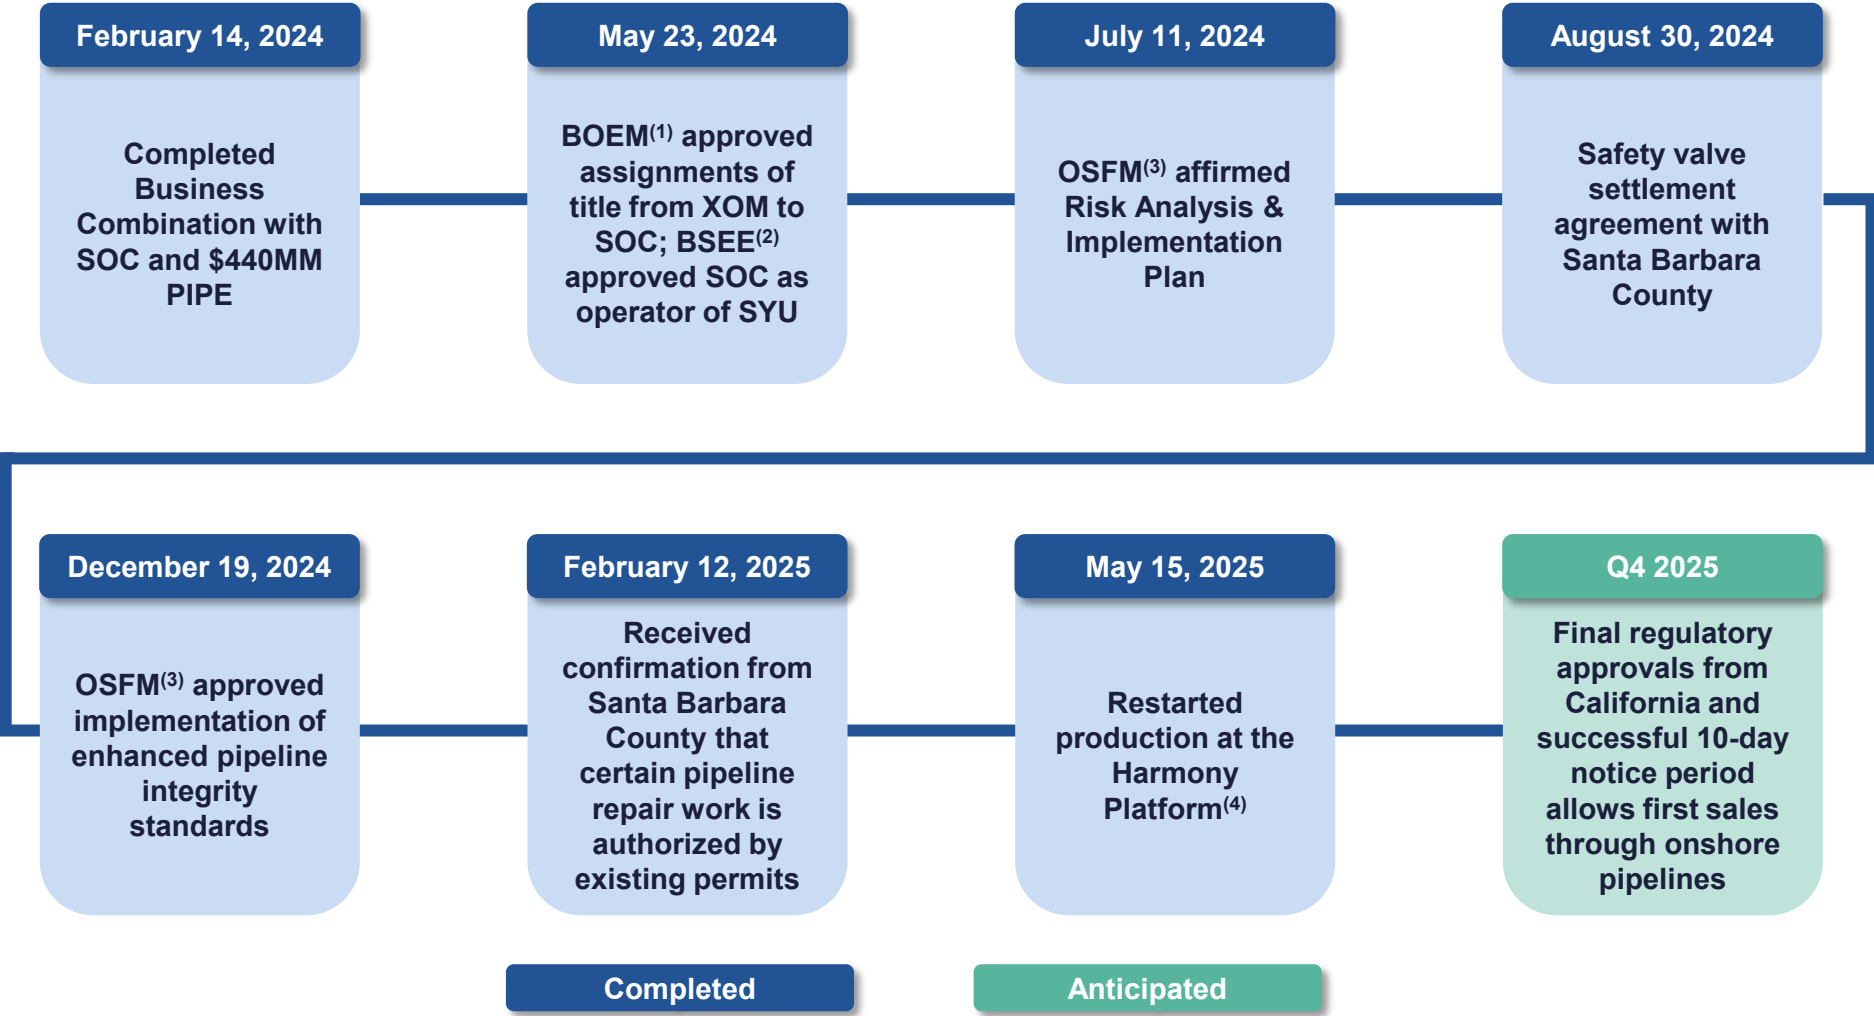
February 14, 2024

Completed Business Combination with SOC and $440MM PIPE

May 23, 2024

BOEM$^{(1)}$ approved assignments of title from XOM to SOC; BSEE$^{(2)}$ approved SOC as operator of SYU

July 11, 2024

OSFM$^{(3)}$ affirmed Risk Analysis & Implementation Plan

August 30, 2024

Safety valve settlement agreement with Santa Barbara County

December 19, 2024

OSFM$^{(3)}$ approved implementation of enhanced pipeline integrity standards

February 12, 2025

Received confirmation from Santa Barbara County that certain pipeline repair work is authorized by existing permits

May 15, 2025

Restarted production at the Harmony Platform$^{(4)}$

Q4 2025

Final regulatory approvals from California and successful 10-day notice period allows first sales through onshore pipelines

Completed

Anticipated